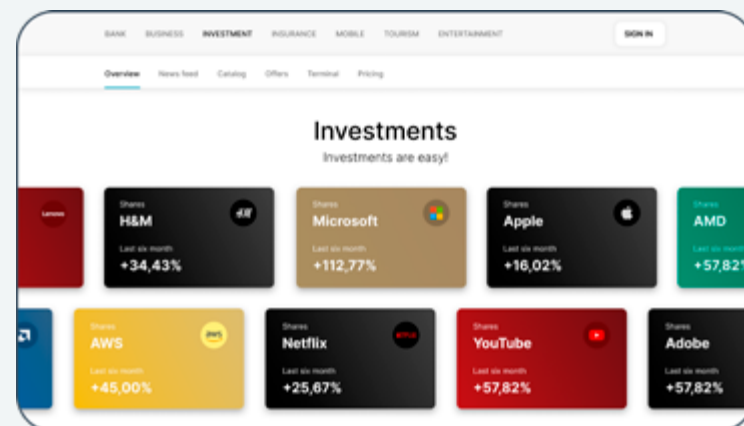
BANK BUSINESS INVESTMENT INSURANCE MOBILE TOURISM ENTERTAINMENT

SIGN IN

Overview News feed Catalog Offers Terminal Pricing

Investments

Investments are easy!

Lenovo

Shares
H&M
H&M
Last six month
+34,43%

Shares
Microsoft
Last six month
+112,77%

Shares
Apple
Last six month
+16,02%

Shares
AMD
Last six
+57,82

Shares
AWS
aws
Last six month
+45,00%

Shares
Netflix
NETFLIX
Last six month
+25,67%

Shares
YouTube
Last six month
+57,82%

Shares
Adobe
Last six month
+57,82%